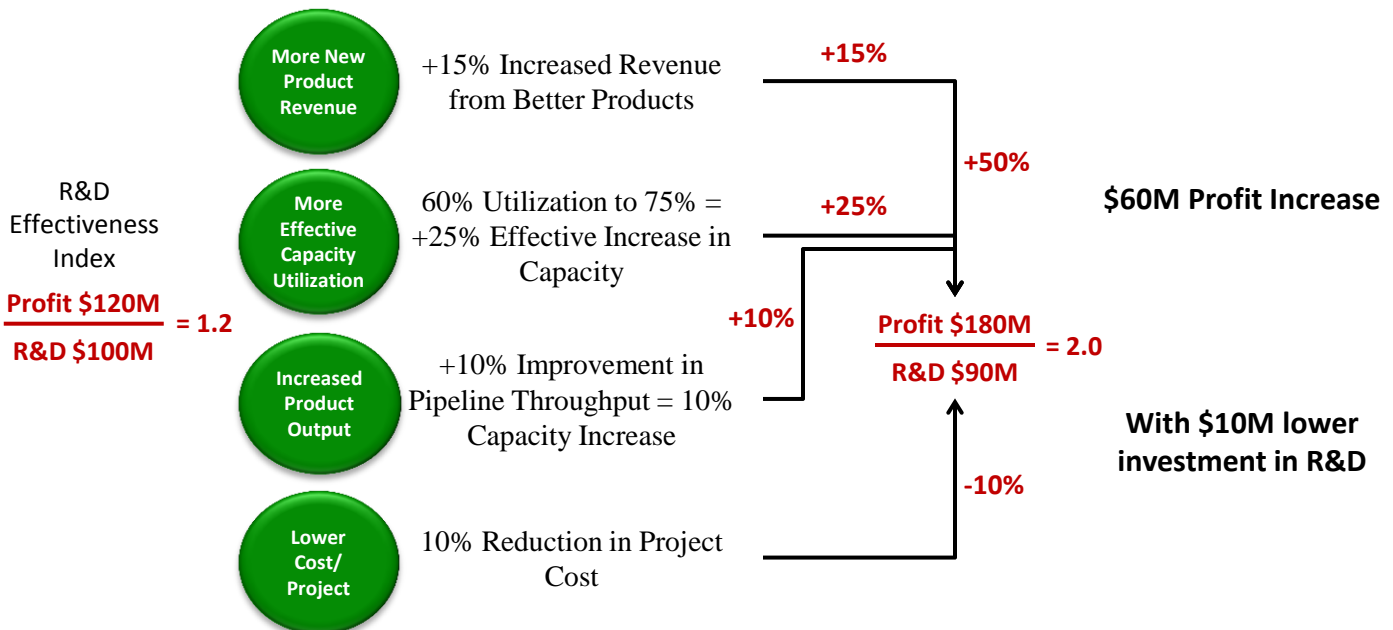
R&D Effectiveness Index

$\frac{\text{Profit \$120M}}{\text{R\&D \$100M}}$ = 1.2

More New Product Revenue

+15% Increased Revenue from Better Products

More Effective Capacity Utilization

60% Utilization to 75% = +25% Effective Increase in Capacity

Increased Product Output

+10% Improvement in Pipeline Throughput = 10% Capacity Increase

Lower Cost/ Project

10% Reduction in Project Cost

+15%

+50%

+25%

+10%

-10%

$\frac{\text{Profit \$180M}}{\text{R\&D \$90M}}$ = 2.0

$60M Profit Increase

With $10M lower investment in R&D